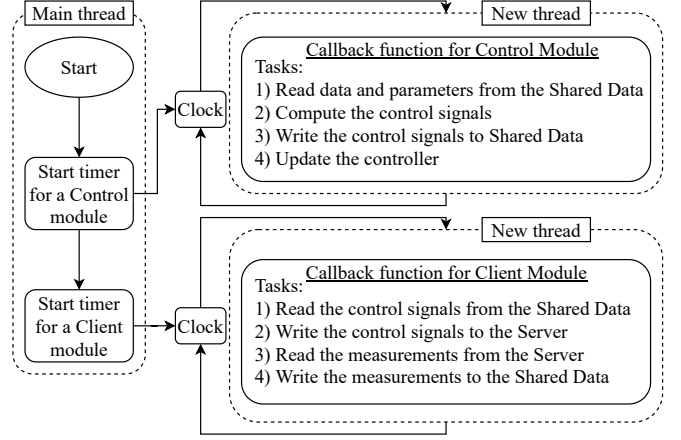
Main thread

Start

Start timer for a Control module

Start timer for a Client module

Clock

Clock

New thread

Callback function for Control Module
Tasks:
1) Read data and parameters from the Shared Data
2) Compute the control signals
3) Write the control signals to Shared Data
4) Update the controller

New thread

Callback function for Client Module
Tasks:
1) Read the control signals from the Shared Data
2) Write the control signals to the Server
3) Read the measurements from the Server
4) Write the measurements to the Shared Data